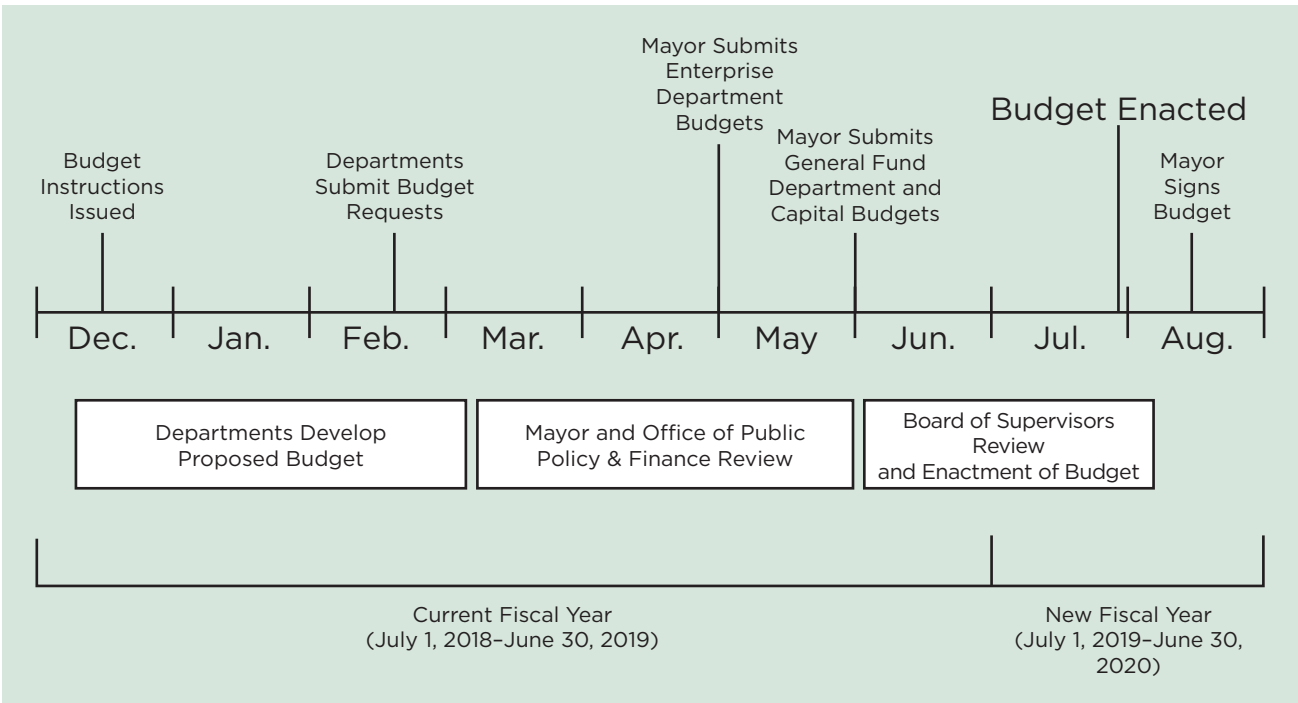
Mayor Submits Enterprise Department Budgets

Budget Enacted

Budget Instructions Issued

Departments Submit Budget Requests

Mayor Submits General Fund Department and Capital Budgets

Mayor Signs Budget

Dec.

Jan.

Feb.

Mar.

Apr.

May

Jun.

Jul.

Aug.

Departments Develop Proposed Budget

Mayor and Office of Public Policy & Finance Review

Board of Supervisors Review and Enactment of Budget

Current Fiscal Year (July 1, 2018–June 30, 2019)

New Fiscal Year (July 1, 2019–June 30, 2020)